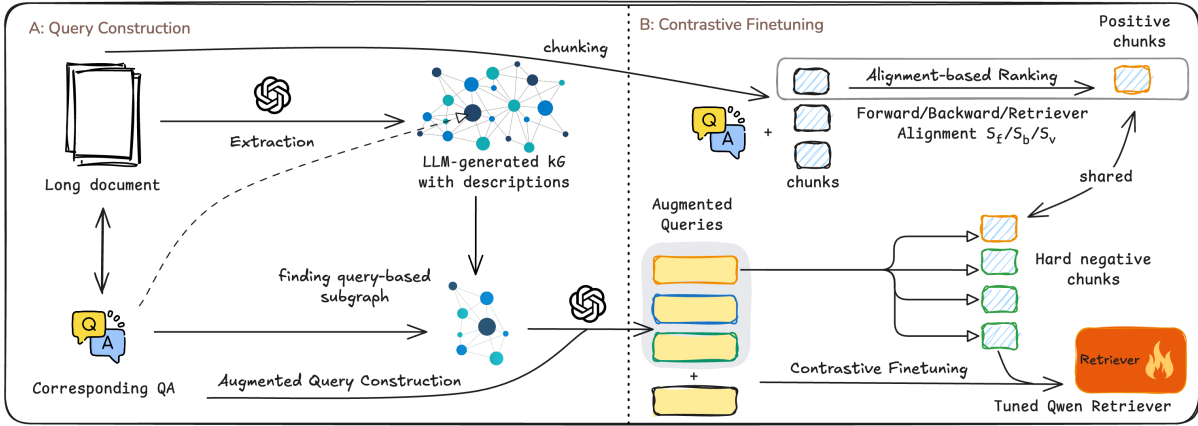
A: Query Construction

B: Contrastive Finetuning

chunking

Positive chunks

Alignment-based Ranking

Forward/Backward/Retriever Alignment $S_f/S_b/S_v$

Q A +

chunks

Extraction

LLM-generated kG with descriptions

Long document

shared

Augmented Queries

Hard negative chunks

finding query-based subgraph

Q A

Corresponding QA

Augmented Query Construction

+

Contrastive Finetuning

Retriever

Tuned Qwen Retriever